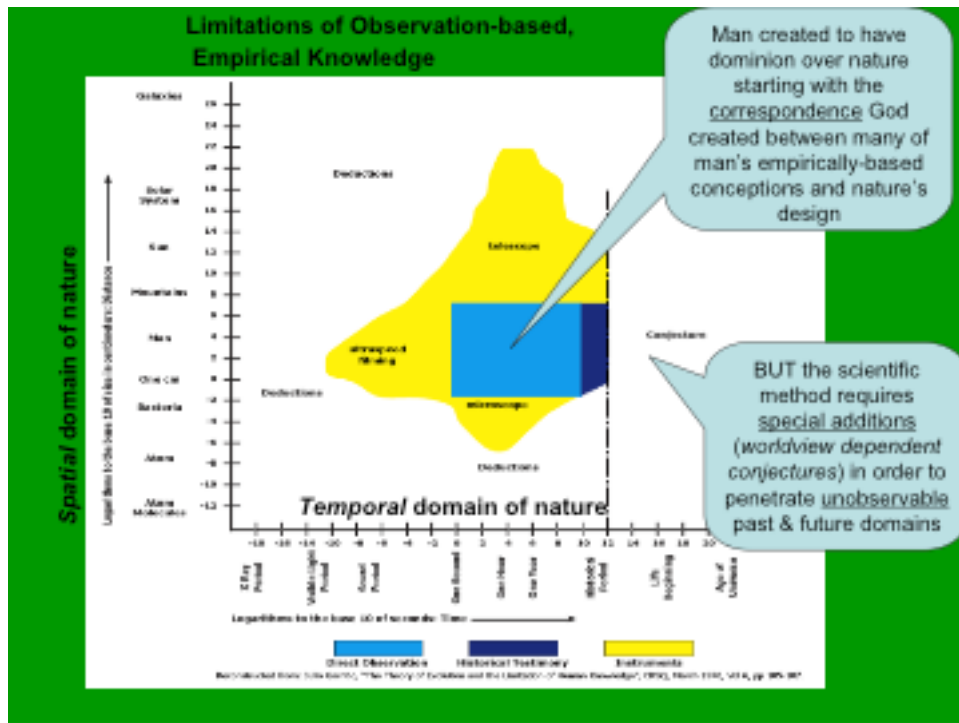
Limitations of Observation-based, Empirical Knowledge

Man created to have dominion over nature starting with the correspondence God created between many of man's empirically-based conceptions and nature's design

Galaxies

Solar Systems

Sun

Mountains

Man

One Cell

Bacteria

Atoms

Atomic Molecules

Logarithms to the base 10 of size in centimeters: Distance

Spatial domain of nature

Deductions

Telescope

Unimproved Viewing

Microscope

Deductions

Deductions

Conjecture

BUT the scientific method requires special additions (worldview dependent conjectures) in order to penetrate unobservable past & future domains

Temporal domain of nature

Logarithms to the base 10 of seconds: Time

Direct Observation

Historical Testimony

Instruments

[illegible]